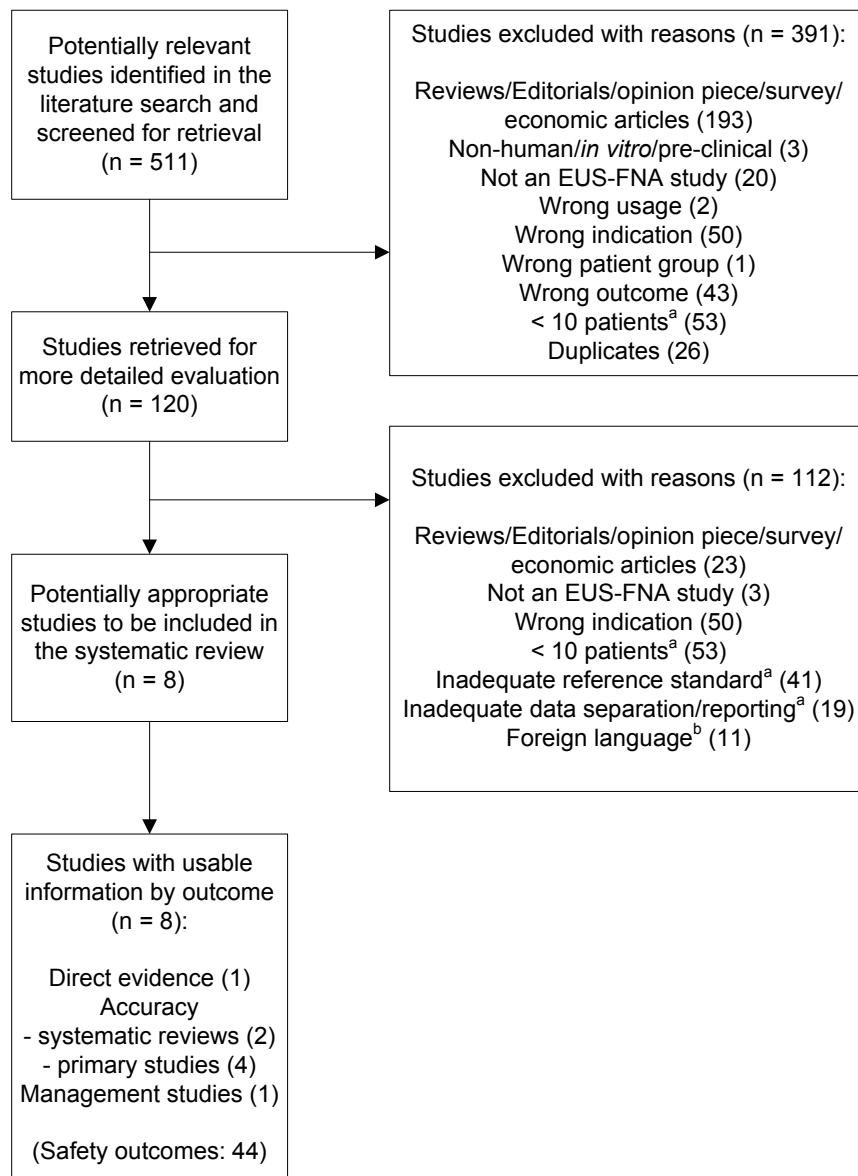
Potentially relevant studies identified in the literature search and screened for retrieval (n = 511)

Studies excluded with reasons (n = 391):

Reviews/Editorials/opinion piece/survey/ economic articles (193)
Non-human/in vitro/pre-clinical (3)
Not an EUS-FNA study (20)
Wrong usage (2)
Wrong indication (50)
Wrong patient group (1)
Wrong outcome (43)
< 10 patients$^{a}$ (53)
Duplicates (26)

Studies retrieved for more detailed evaluation (n = 120)

Studies excluded with reasons (n = 112):

Reviews/Editorials/opinion piece/survey/ economic articles (23)
Not an EUS-FNA study (3)
Wrong indication (50)
< 10 patients$^{a}$ (53)
Inadequate reference standard$^{a}$ (41)
Inadequate data separation/reporting$^{a}$ (19)
Foreign language$^{b}$ (11)

Potentially appropriate studies to be included in the systematic review (n = 8)

Studies with usable information by outcome (n = 8):

Direct evidence (1)
Accuracy
- systematic reviews (2)
- primary studies (4)
Management studies (1)

(Safety outcomes: 44)